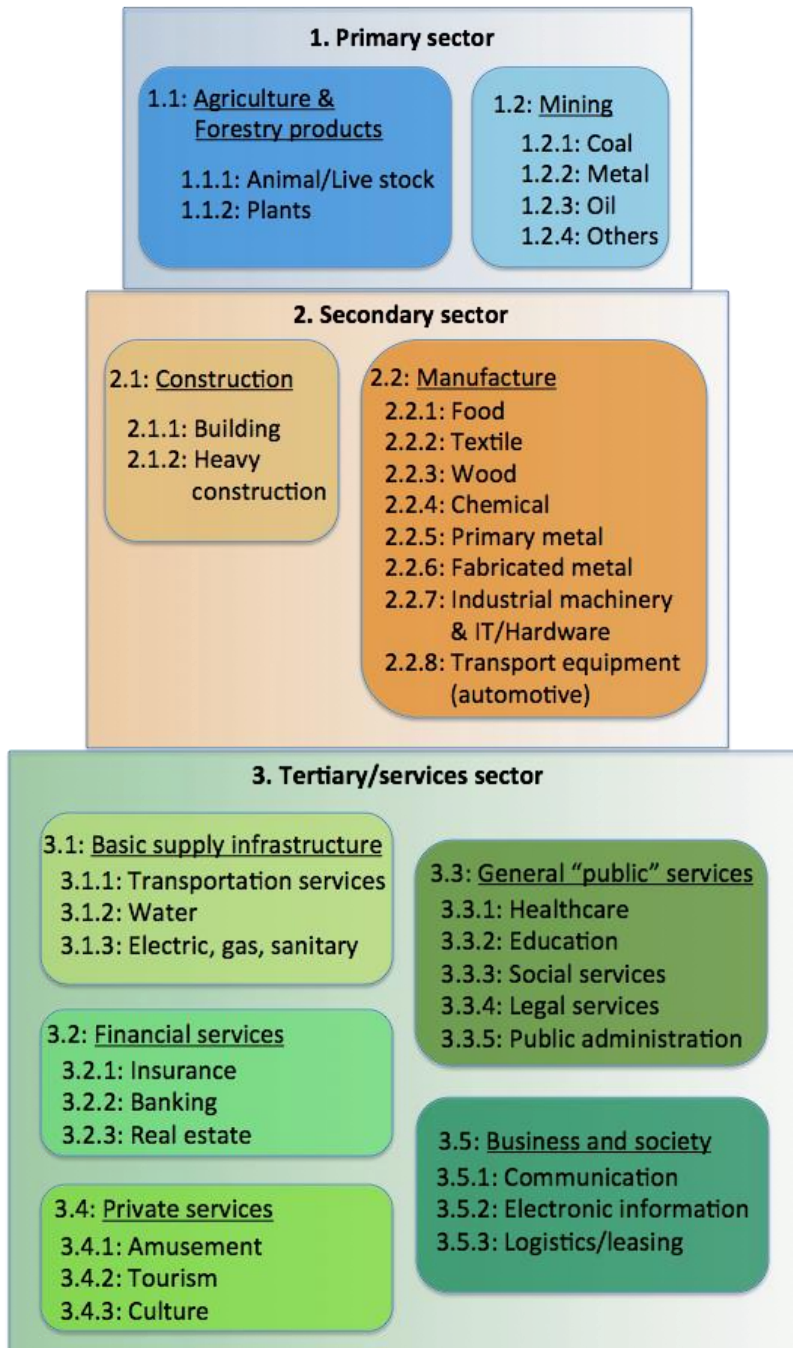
1. Primary sector

1.1: Agriculture & Forestry products
1.1.1: Animal/Live stock
1.1.2: Plants

1.2: Mining
1.2.1: Coal
1.2.2: Metal
1.2.3: Oil
1.2.4: Others

2. Secondary sector

2.1: Construction
2.1.1: Building
2.1.2: Heavy construction

2.2: Manufacture
2.2.1: Food
2.2.2: Textile
2.2.3: Wood
2.2.4: Chemical
2.2.5: Primary metal
2.2.6: Fabricated metal
2.2.7: Industrial machinery & IT/Hardware
2.2.8: Transport equipment (automotive)

3. Tertiary/services sector

3.1: Basic supply infrastructure
3.1.1: Transportation services
3.1.2: Water
3.1.3: Electric, gas, sanitary

3.2: Financial services
3.2.1: Insurance
3.2.2: Banking
3.2.3: Real estate

3.4: Private services
3.4.1: Amusement
3.4.2: Tourism
3.4.3: Culture

3.3: General "public" services
3.3.1: Healthcare
3.3.2: Education
3.3.3: Social services
3.3.4: Legal services
3.3.5: Public administration

3.5: Business and society
3.5.1: Communication
3.5.2: Electronic information
3.5.3: Logistics/leasing